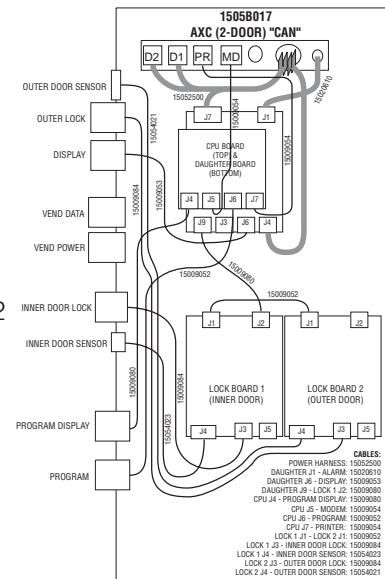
1505B017
AXC (2-DOOR) "CAN"

D2 D1 PR MD

15020610
15052500
15009054
15009054
J7 J1
CPU BOARD (TOP) & DAUGHTER BOARD (BOTTOM)
J4 J5 J6 J7
J9 J3 J6 J4

OUTER DOOR SENSOR
OUTER LOCK
DISPLAY
VEND DATA
VEND POWER
15054021
15009053
15009084
15009052
15009080
15009052
2
INNER DOOR LOCK
INNER DOOR SENSOR
15009080
15009084
15054023
J1 J2
LOCK BOARD 1 (INNER DOOR)
J4 J3 J5
J1 J2
LOCK BOARD 2 (OUTER DOOR)
J4 J3 J5
PROGRAM DISPLAY
PROGRAM

CABLES:
POWER HARNESS: 15052500
DAUGHTER J1 - ALARM: 15020610
DAUGHTER J6 - DISPLAY: 15009053
DAUGHTER J9 - LOCK 1 J2: 15009080
CPU J4 - PROGRAM DISPLAY: 15009080
CPU J5 - MODEM: 15009054
CPU J6 - PROGRAM: 15009052
CPU J7 - PRINTER: 15009054
LOCK 1 J1 - LOCK 2 J1: 15009052
LOCK 1 J3 - INNER DOOR LOCK: 15009084
LOCK 1 J4 - INNER DOOR SENSOR: 15054023
LOCK 2 J3 - OUTER DOOR LOCK: 15009084
LOCK 2 J4 - OUTER DOOR SENSOR: 15054021